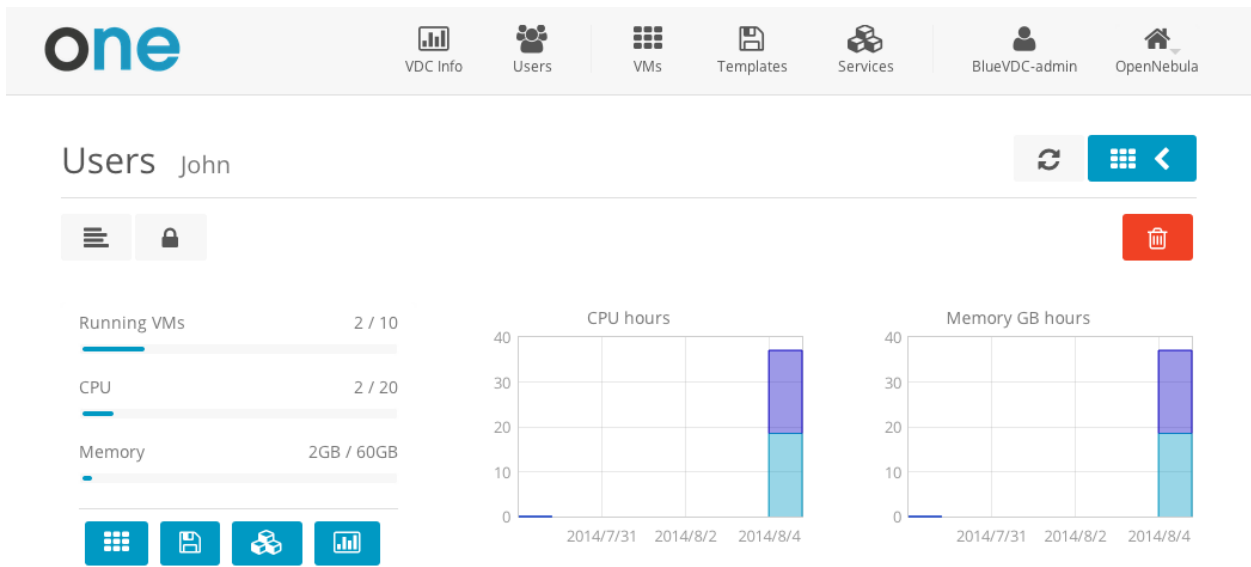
one

VDC Info
Users
VMs
Templates
Services
BlueVDC-admin
OpenNebula

Users John

Running VMs 2 / 10
CPU 2 / 20
Memory 2GB / 60GB

CPU hours
40
30
20
10
0
2014/7/31
2014/8/2
2014/8/4

Memory GB hours
40
30
20
10
0
2014/7/31
2014/8/2
2014/8/4